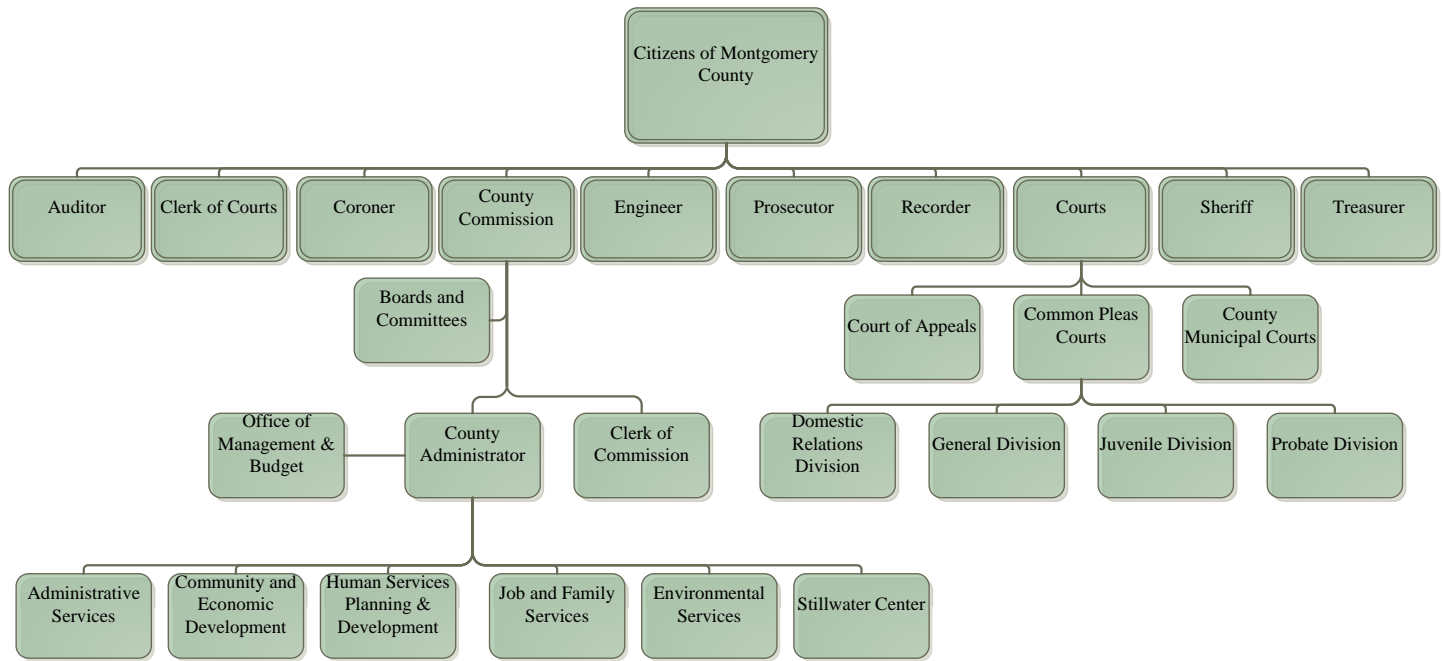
Citizens of Montgomery County

Auditor

Clerk of Courts

Coroner

County Commission

Engineer

Prosecutor

Recorder

Courts

Sheriff

Treasurer

Boards and Committees

Office of Management & Budget

County Administrator

Clerk of Commission

Administrative Services

Community and Economic Development

Human Services Planning & Development

Job and Family Services

Environmental Services

Stillwater Center

Court of Appeals

Common Pleas Courts

County Municipal Courts

Domestic Relations Division

General Division

Juvenile Division

Probate Division